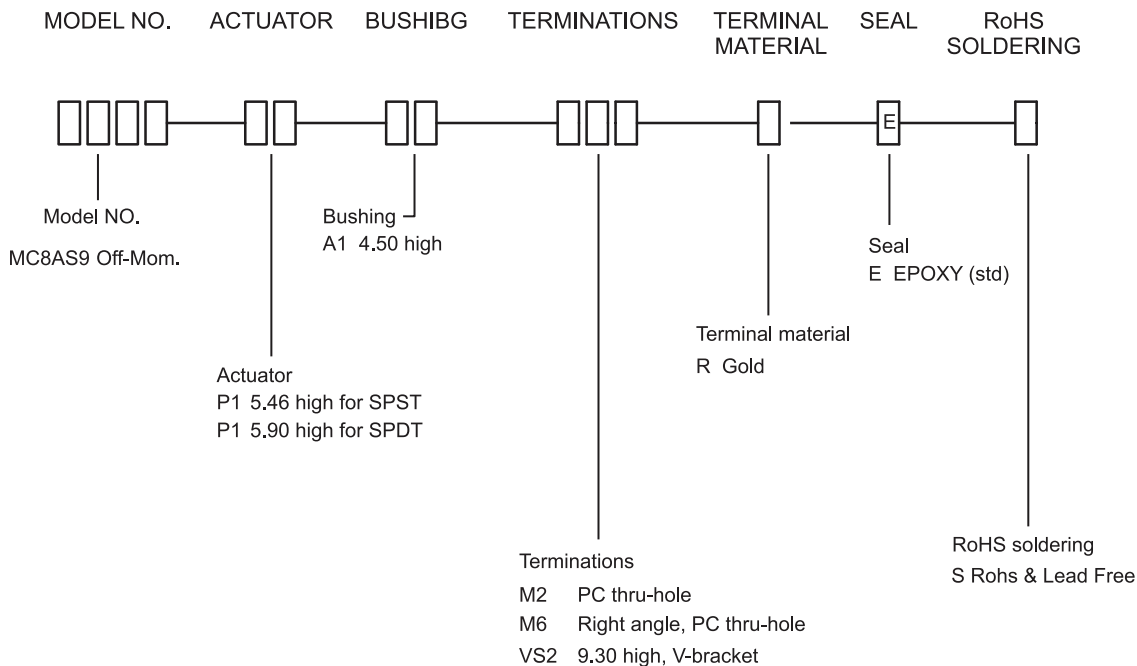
MODEL NO. ACTUATOR BUSHIBG TERMINATIONS TERMINAL MATERIAL SEAL RoHS SOLDERING

E

Model NO.
MC8AS9 Off-Mom.

Bushing
A1 4.50 high

Seal
E EPOXY (std)

Terminal material
R Gold

Actuator
P1 5.46 high for SPST
P1 5.90 high for SPDT

Terminations
M2 PC thru-hole
M6 Right angle, PC thru-hole
VS2 9.30 high, V-bracket

RoHS soldering
S Rohs & Lead Free